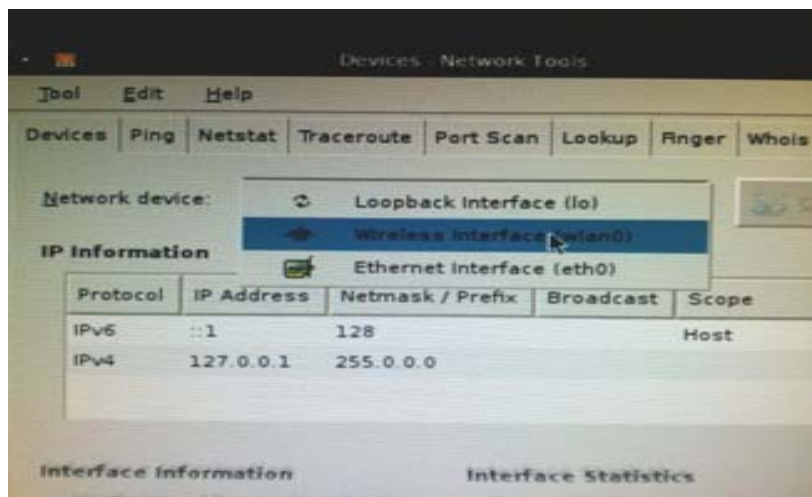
Devices - Network Tools

Tool Edit Help

Devices Ping Netstat Traceroute Port Scan Lookup Finger Whois

Network device:

Loopback Interface (lo)
Wireless Interface (wlan0)
Ethernet Interface (eth0)

IP Information

| Protocol | IP Address | Netmask / Prefix | Broadcast | Scope |
|---|---|---|---|---|
| IPv6 | ::1 | 128 | | Host |
| IPv4 | 127.0.0.1 | 255.0.0.0 | | |

Interface Information

Interface Statistics